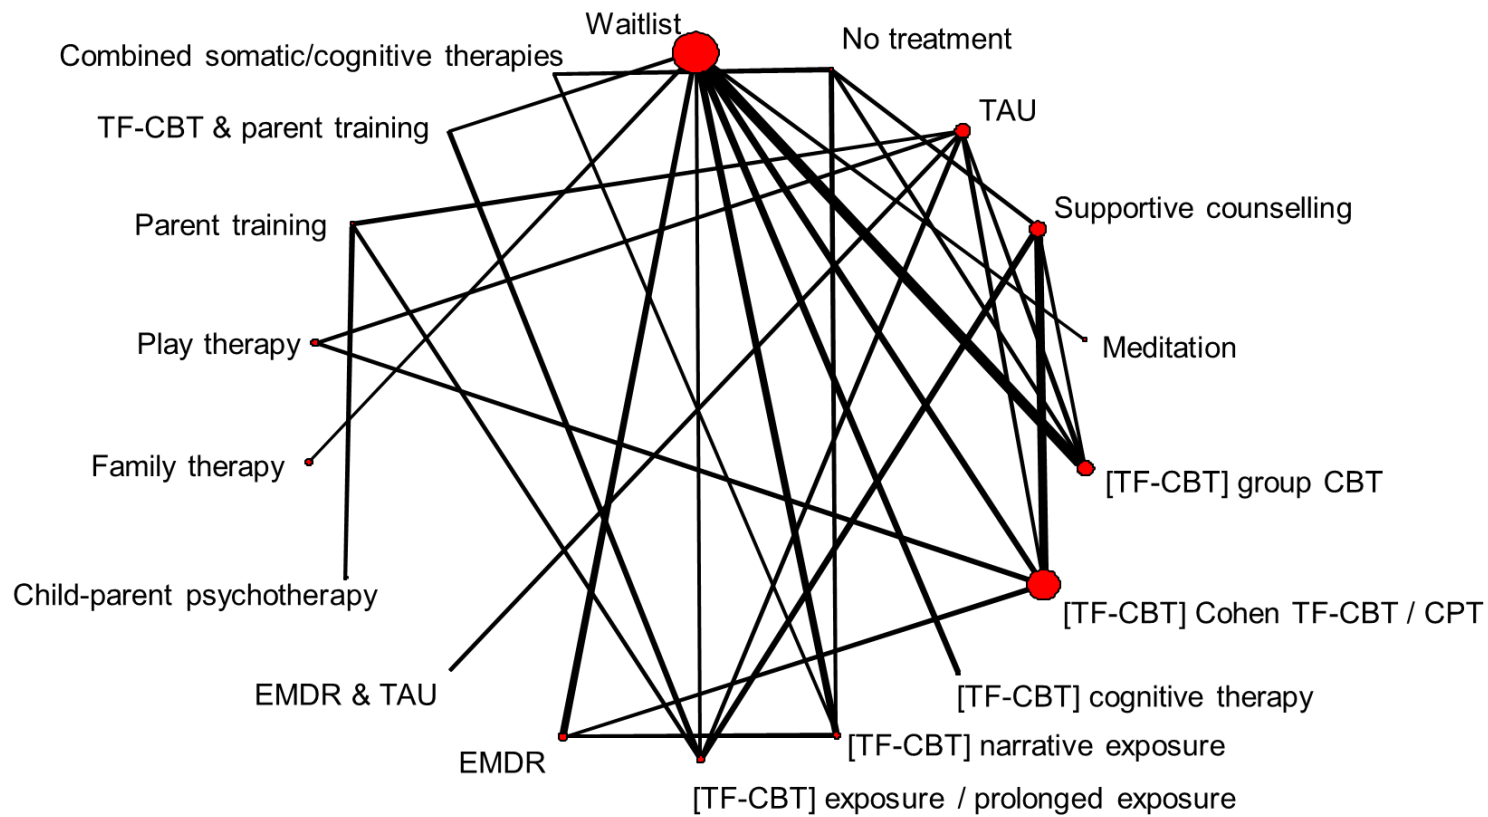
Waitlist
No treatment
Combined somatic/cognitive therapies
TF-CBT & parent training
TAU
Supportive counselling
Parent training
Play therapy
Meditation
Family therapy
[TF-CBT] group CBT
Child-parent psychotherapy
[TF-CBT] Cohen TF-CBT / CPT
EMDR & TAU
[TF-CBT] cognitive therapy
EMDR
[TF-CBT] narrative exposure
[TF-CBT] exposure / prolonged exposure